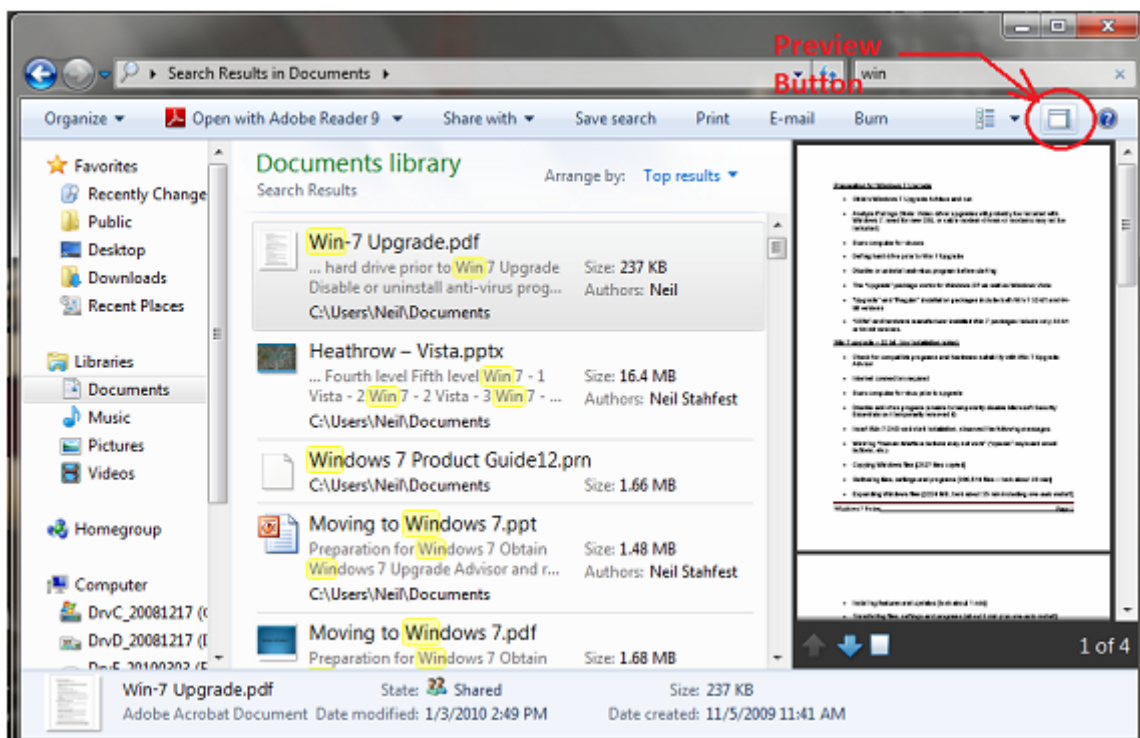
Preview Button

Search Results in Documents ▸

win

Organize ▾ Open with Adobe Reader 9 ▾ Share with ▾ Save search Print E-mail Burn

Favorites
Recently Changed
Public
Desktop
Downloads
Recent Places

Libraries
Documents
Music
Pictures
Videos

Homegroup

Computer
DrvC_20081217 (C
DrvD_20081217 (D
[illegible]

Documents library
Search Results

Arrange by: Top results ▾

Win-7 Upgrade.pdf
... hard drive prior to Win 7 Upgrade Disable or uninstall anti-virus prog...
Size: 237 KB
Authors: Neil
C:\Users\Neil\Documents

Heathrow – Vista.pptx
... Fourth level Fifth level Win 7 - 1 Vista - 2 Win 7 - 2 Vista - 3 Win 7 - ...
Size: 16.4 MB
Authors: Neil Stahfest
C:\Users\Neil\Documents

Windows 7 Product Guide12.prn
C:\Users\Neil\Documents
Size: 1.66 MB

Moving to Windows 7.ppt
Preparation for Windows 7 Obtain Windows 7 Upgrade Advisor and r...
Size: 1.48 MB
Authors: Neil Stahfest
C:\Users\Neil\Documents

Moving to Windows 7.pdf
Preparation for Windows 7 Obtain
Size: 1.68 MB

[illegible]

1 of 4

Win-7 Upgrade.pdf
Adobe Acrobat Document
State: Shared
Date modified: 1/3/2010 2:49 PM
Size: 237 KB
Date created: 11/5/2009 11:41 AM